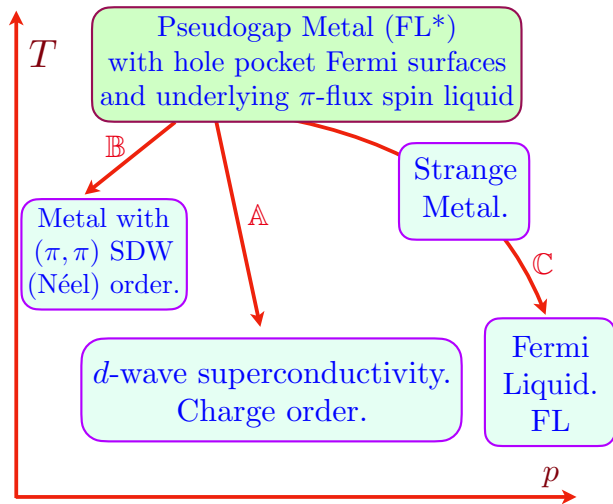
$T$

Pseudogap Metal (FL*) with hole pocket Fermi surfaces and underlying $\pi$-flux spin liquid

$\mathbb{B}$

$\mathbb{A}$

Strange Metal.

Metal with $(\pi, \pi)$ SDW (Néel) order.

$\mathbb{C}$

$d$-wave superconductivity. Charge order.

Fermi Liquid. FL

$p$